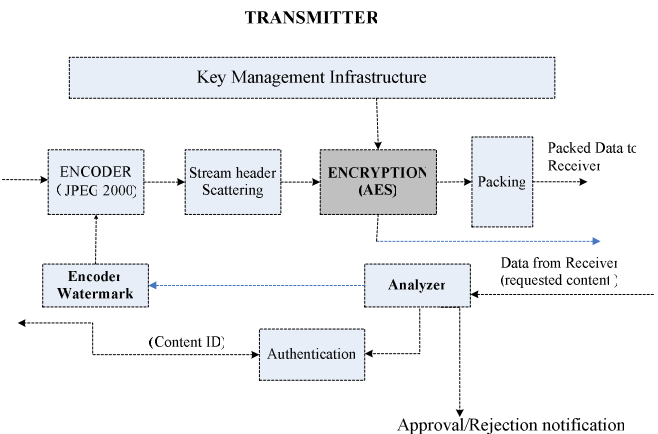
TRANSMITTER

Key Management Infrastructure

ENCODER (JPEG 2000)

Stream header Scattering

ENCRYPTION (AES)

Packing

Packed Data to Receiver

Encoder Watermark

Analyzer

Data from Receiver (requested content)

(Content ID)

Authentication

Approval/Rejection notification